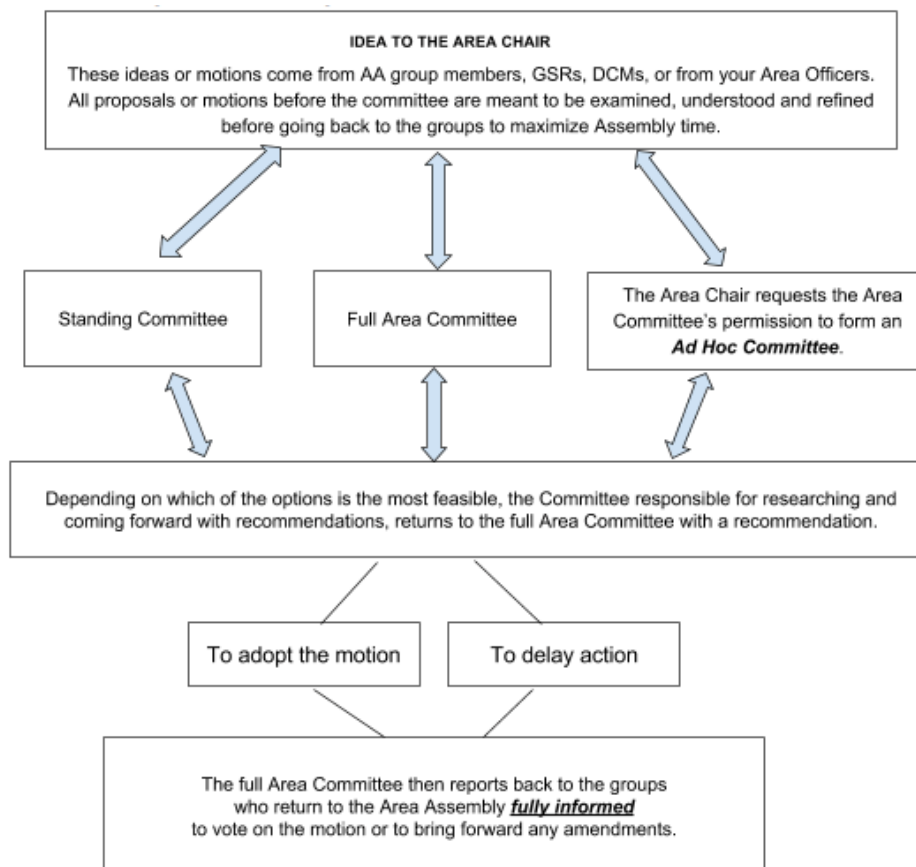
IDEA TO THE AREA CHAIR

These ideas or motions come from AA group members, GSRs, DCMs, or from your Area Officers. All proposals or motions before the committee are meant to be examined, understood and refined before going back to the groups to maximize Assembly time.

Standing Committee

Full Area Committee

The Area Chair requests the Area Committee's permission to form an ***Ad Hoc Committee***.

Depending on which of the options is the most feasible, the Committee responsible for researching and coming forward with recommendations, returns to the full Area Committee with a recommendation.

To adopt the motion

To delay action

The full Area Committee then reports back to the groups who return to the Area Assembly ***fully informed*** to vote on the motion or to bring forward any amendments.